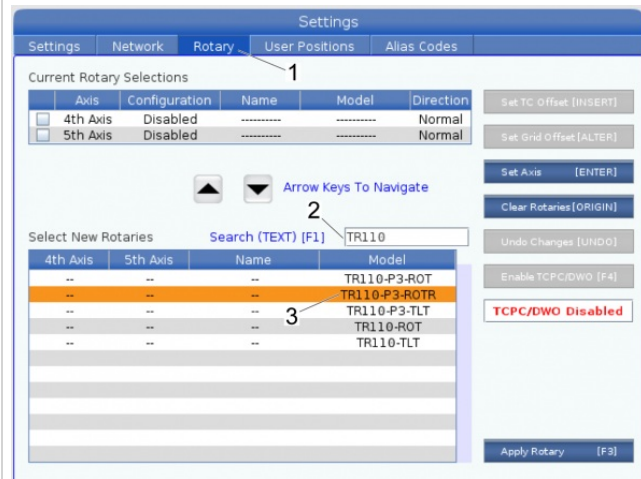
Settings

Settings | Network | Rotary | User Positions | Alias Codes

1

Current Rotary Selections

| | Axis | Configuration | Name | Model | Direction |
|---|---|---|---|---|---|
| | 4th Axis | Disabled | ---------- | ---------- | Normal |
| | 5th Axis | Disabled | ---------- | ---------- | Normal |

Set TC Offset [INSERT]

Set Grid Offset [ALTER]

Set Axis [ENTER]

Clear Rotaries [ORIGIN]

Undo Changes [UNDO]

Enable TCPC/DWO [F4]

TCPC/DWO Disabled

Arrow Keys To Navigate

2

Select New Rotaries

Search (TEXT) [F1] TR110

| 4th Axis | 5th Axis | Name | Model |
|---|---|---|---|
| -- | -- | -- | TR110-P3-ROT |
| -- | -- | -- | TR110-P3-ROTR |
| -- | -- | -- | TR110-P3-TLT |
| -- | -- | -- | TR110-ROT |
| -- | -- | -- | TR110-TLT |

3

Apply Rotary [F3]